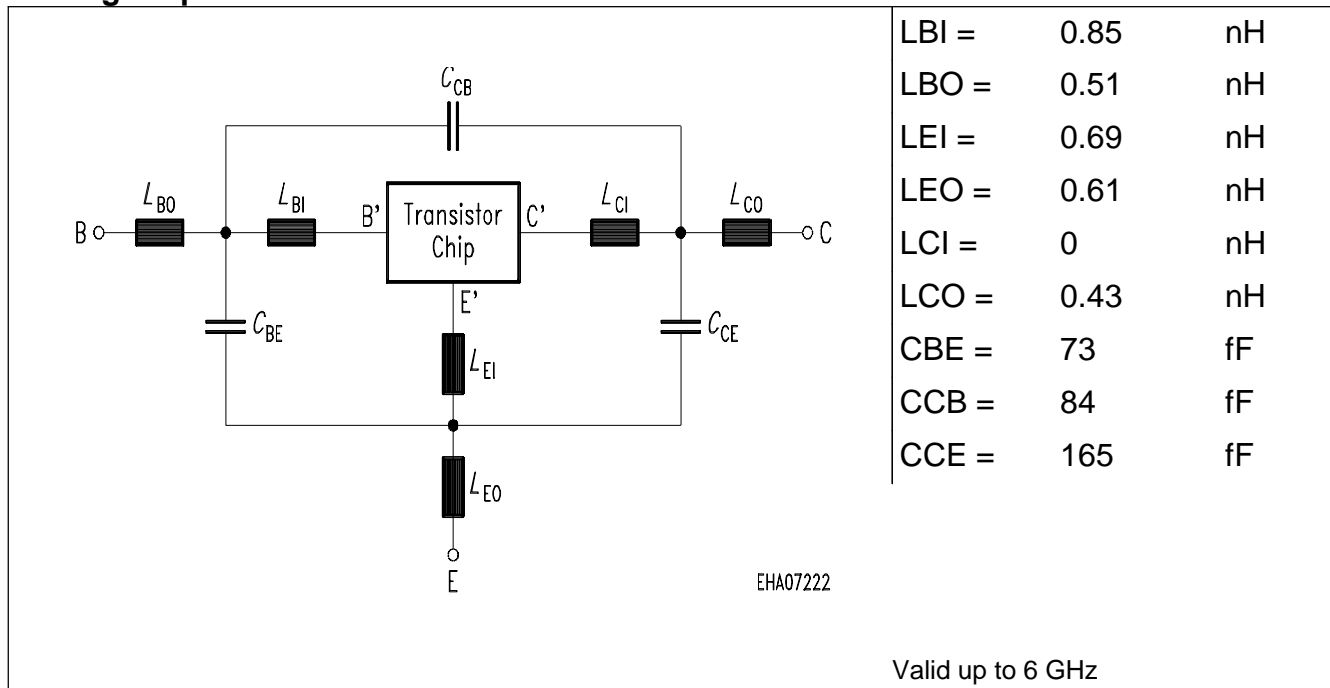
$C_{CB}$

B $L_{BO}$ $L_{BI}$ B' Transistor Chip C' $L_{CI}$ $L_{CO}$ C

E'

$C_{BE}$ $L_{EI}$ $C_{CE}$

$L_{EO}$

E

EHA07222

| | | |
|---|---|---|
| LBI = | 0.85 | nH |
| LBO = | 0.51 | nH |
| LEI = | 0.69 | nH |
| LEO = | 0.61 | nH |
| LCI = | 0 | nH |
| LCO = | 0.43 | nH |
| CBE = | 73 | fF |
| CCB = | 84 | fF |
| CCE = | 165 | fF |

Valid up to 6 GHz